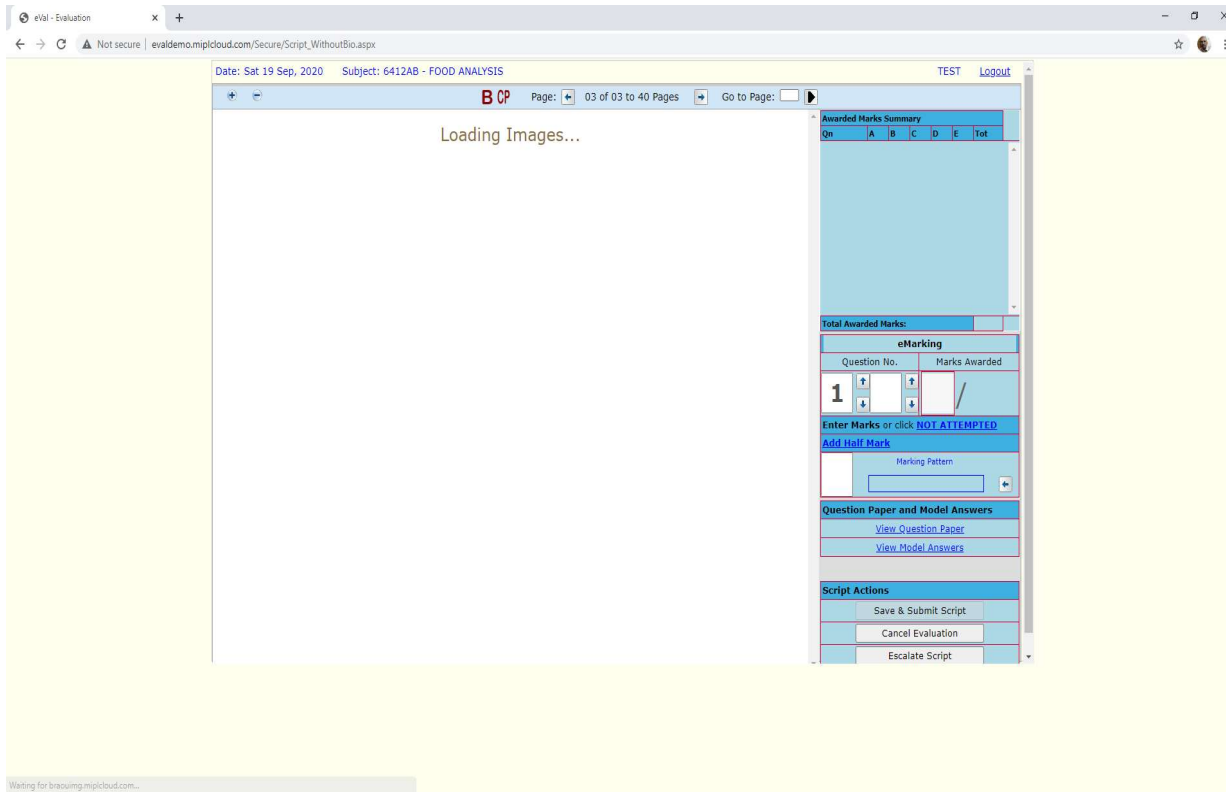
eVal - Evaluation

Not secure | evaldemo.miplcloud.com/Secure/Script_WithoutBio.aspx

Date: Sat 19 Sep, 2020 Subject: 6412AB - FOOD ANALYSIS TEST Logout

B CP Page: 03 of 03 to 40 Pages Go to Page:

Loading Images...

Awarded Marks Summary

| Qn | A | B | C | D | E | Tot |
|---|---|---|---|---|---|---|

Total Awarded Marks:

eMarking

Question No. Marks Awarded

1 /

Enter Marks or click NOT ATTEMPTED

Add Half Mark

Marking Pattern

Question Paper and Model Answers

View Question Paper

View Model Answers

Script Actions

Save & Submit Script

Cancel Evaluation

Escalate Script

Waiting for braouimg.miplcloud.com...